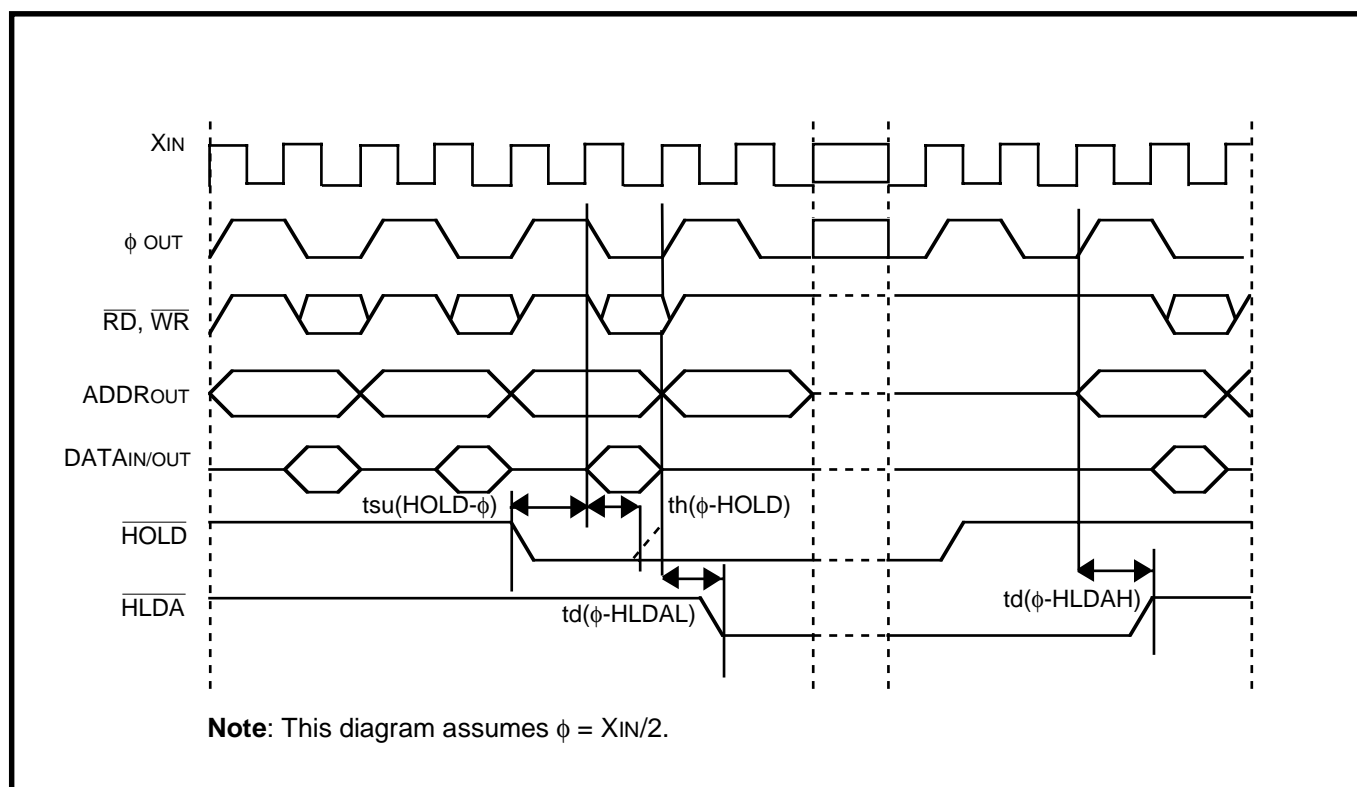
XIN

$\phi$ OUT

$\overline{RD}$, $\overline{WR}$

ADDROUT

DATAIN/OUT

tsu(HOLD-$\phi$)

th($\phi$-HOLD)

$\overline{HOLD}$

$\overline{HLDA}$

td($\phi$-HLDAL)

td($\phi$-HLDAH)

**Note**: This diagram assumes $\phi$ = XIN/2.